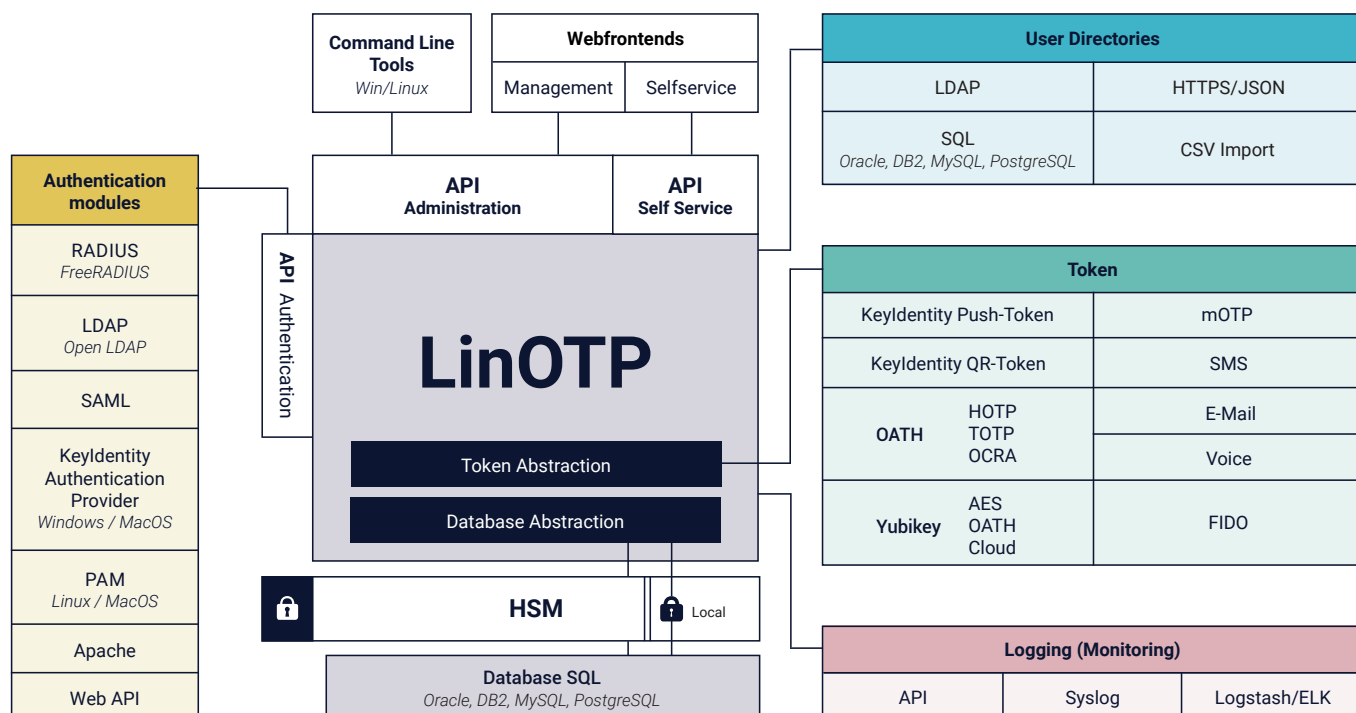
Command Line Tools
Win/Linux

Webfrontends
Management
Selfservice

User Directories

| LDAP | HTTPS/JSON |
|---|---|
| SQL Oracle, DB2, MySQL, PostgreSQL | CSV Import |

Authentication modules
RADIUS
FreeRADIUS
LDAP
Open LDAP
SAML
KeyIdentity Authentication Provider
Windows / MacOS
PAM
Linux / MacOS
Apache
Web API

API Administration
API Self Service
API Authentication

LinOTP
Token Abstraction
Database Abstraction

Token

| KeyIdentity Push-Token | mOTP |
|---|---|
| KeyIdentity QR-Token | SMS |
| OATH HOTP TOTP OCRA | E-Mail |
| | Voice |
| Yubikey AES OATH Cloud | FIDO |

HSM
Local

Database SQL
Oracle, DB2, MySQL, PostgreSQL

Logging (Monitoring)

| API | Syslog | Logstash/ELK |
|---|---|---|